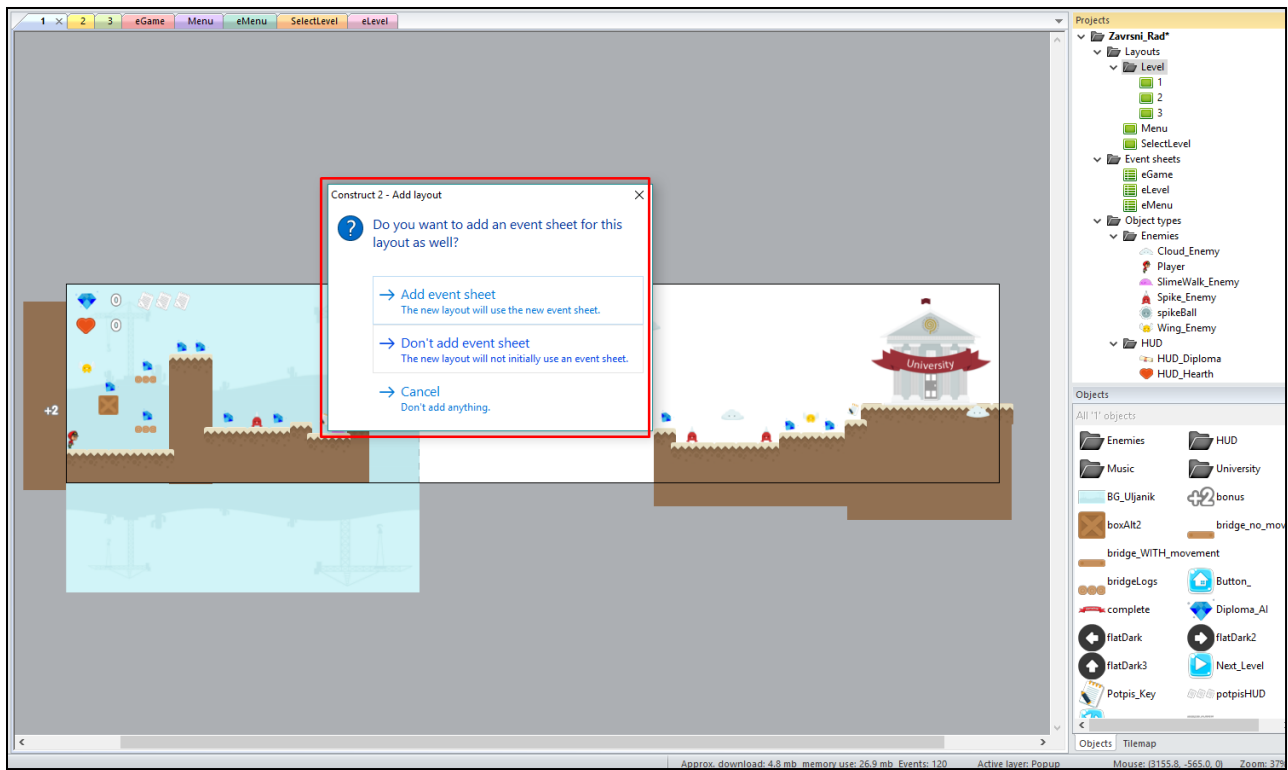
1 × | 2 | 3 | eGame | Menu | eMenu | SelectLevel | eLevel

Construct 2 - Add layout ×

Do you want to add an event sheet for this layout as well?

→ Add event sheet
The new layout will use the new event sheet.

→ Don't add event sheet
The new layout will not initially use an event sheet.

→ Cancel
Don't add anything.

0
0
+2
University

Projects
Zavrsni_Rad*
Layouts
Level
1
2
3
Menu
SelectLevel
Event sheets
eGame
eLevel
eMenu
Object types
Enemies
Cloud_Enemy
Player
SlimeWalk_Enemy
Spike_Enemy
spikeBall
Wing_Enemy
HUD
HUD_Diploma
HUD_Hearth

Objects
All "1" objects
Enemies
HUD
Music
University
BG_Uljanik
bonus
boxAlt2
bridge_no_mov
bridge_WITH_movement
bridgeLogs
Button_
complete
Diploma_AI
flatDark
flatDark2
flatDark3
Next_Level
Potpis_Key
potpisHUD

Objects | Tilemap

Approx. download: 4.8 mb memory use: 26.9 mb Events: 120 | Active layer: Popup | Mouse: (3155.8, -565.0, 0) | Zoom: 37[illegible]